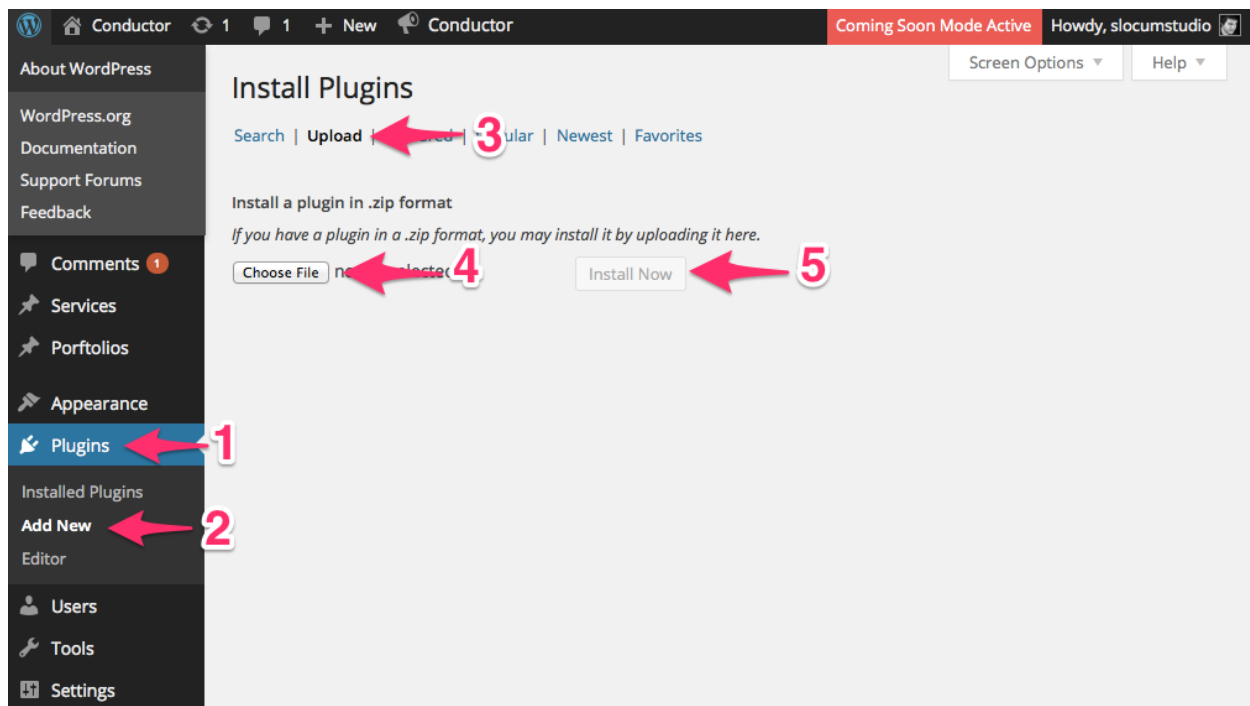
Conductor 1 1 New Conductor Coming Soon Mode Active Howdy, slocumstudio

About WordPress
WordPress.org
Documentation
Support Forums
Feedback

Comments 1
Services
Porftolios
Appearance
Plugins
Installed Plugins
Add New
Editor
Users
Tools
Settings

Screen Options Help

Install Plugins

Search | Upload | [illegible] | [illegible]ular | Newest | Favorites

3

Install a plugin in .zip format

If you have a plugin in a .zip format, you may install it by uploading it here.

Choose File no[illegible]lected 4 Install Now 5

1

2